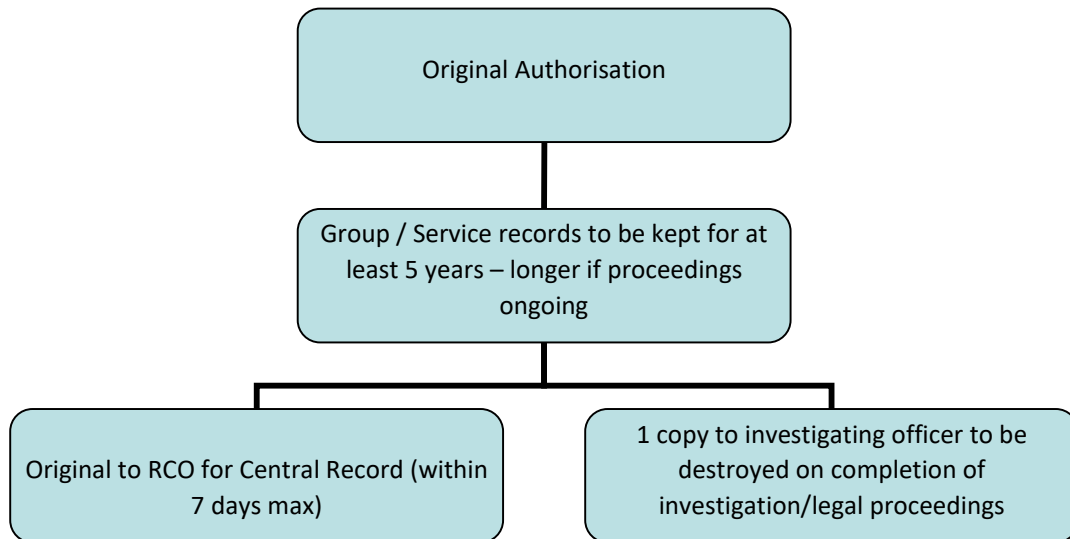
Original Authorisation

Group / Service records to be kept for at least 5 years – longer if proceedings ongoing

Original to RCO for Central Record (within 7 days max)

1 copy to investigating officer to be destroyed on completion of investigation/legal proceedings